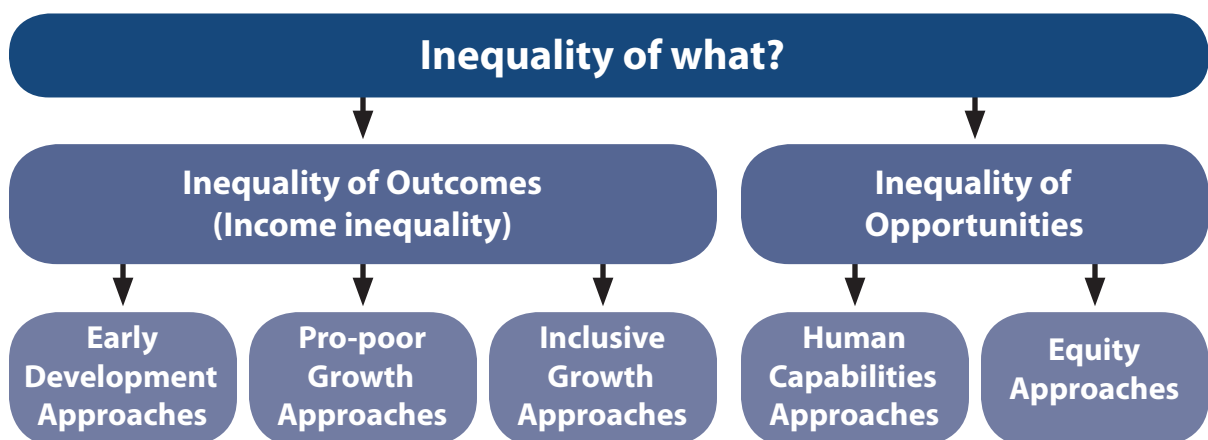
Inequality of what?

Inequality of Outcomes (Income inequality)

Inequality of Opportunities

Early Development Approaches

Pro-poor Growth Approaches

Inclusive Growth Approaches

Human Capabilities Approaches

Equity Approaches